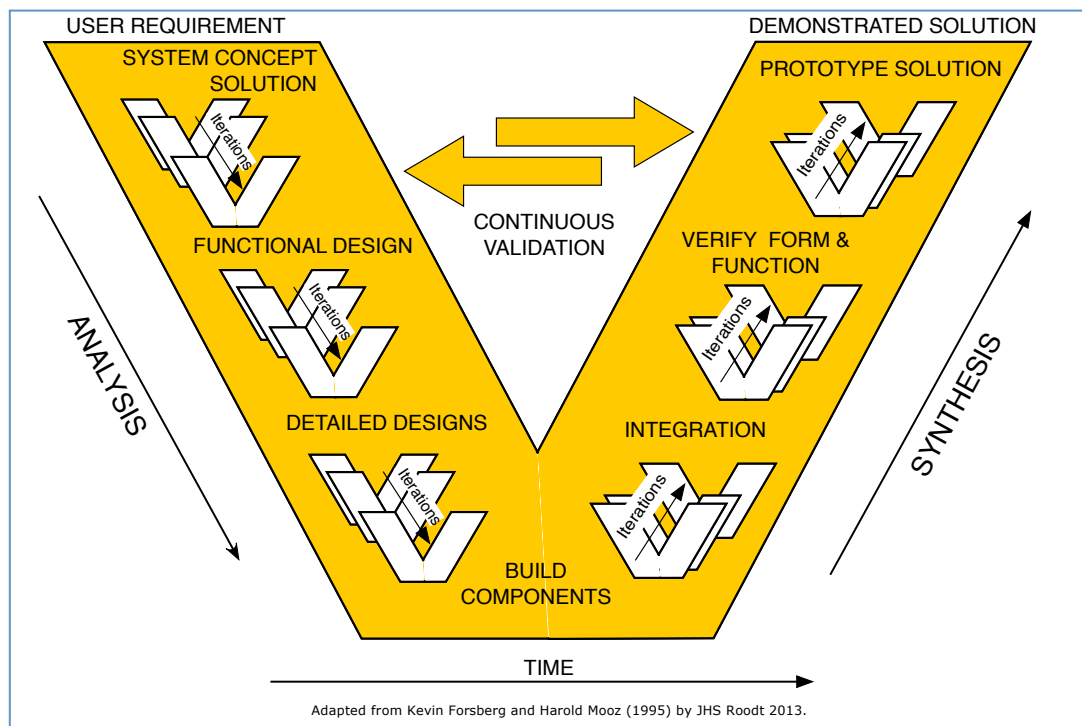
USER REQUIREMENT

DEMONSTRATED SOLUTION

SYSTEM CONCEPT SOLUTION

Iterations

PROTOTYPE SOLUTION

Iterations

CONTINUOUS VALIDATION

FUNCTIONAL DESIGN

Iterations

VERIFY FORM & FUNCTION

Iterations

ANALYSIS

SYNTHESIS

DETAILED DESIGNS

Iterations

INTEGRATION

Iterations

BUILD COMPONENTS

TIME

Adapted from Kevin Forsberg and Harold Mooz (1995) by JHS Roodt 2013.